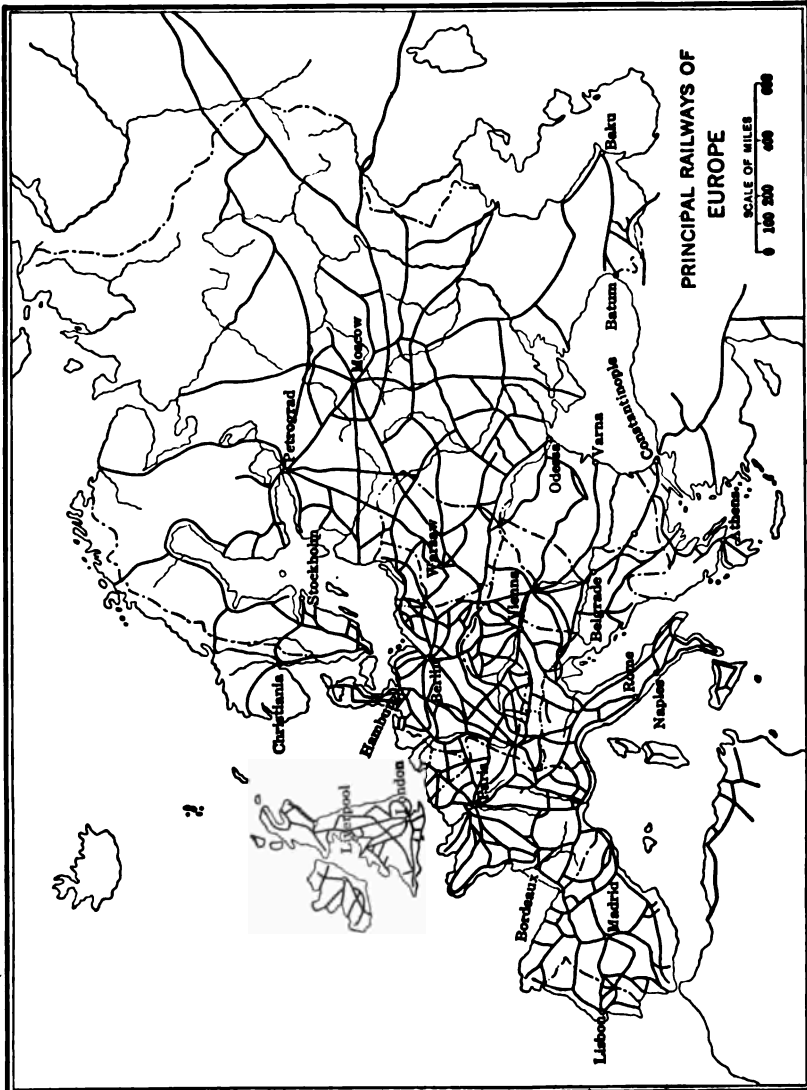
PRINCIPAL RAILWAYS OF EUROPE

SCALE OF MILES
0 100 200 400 600

Baku
Batum
Constantinople
Varna
Odessa
Athens
Petrograd
Moscow
Stockholm
Warsaw
Vienna
Belgrade
Christiania
Berlin
Hamburg
Rome
Naples
London
Liverpool
Paris
Bordeaux
Madrid
Lisbon